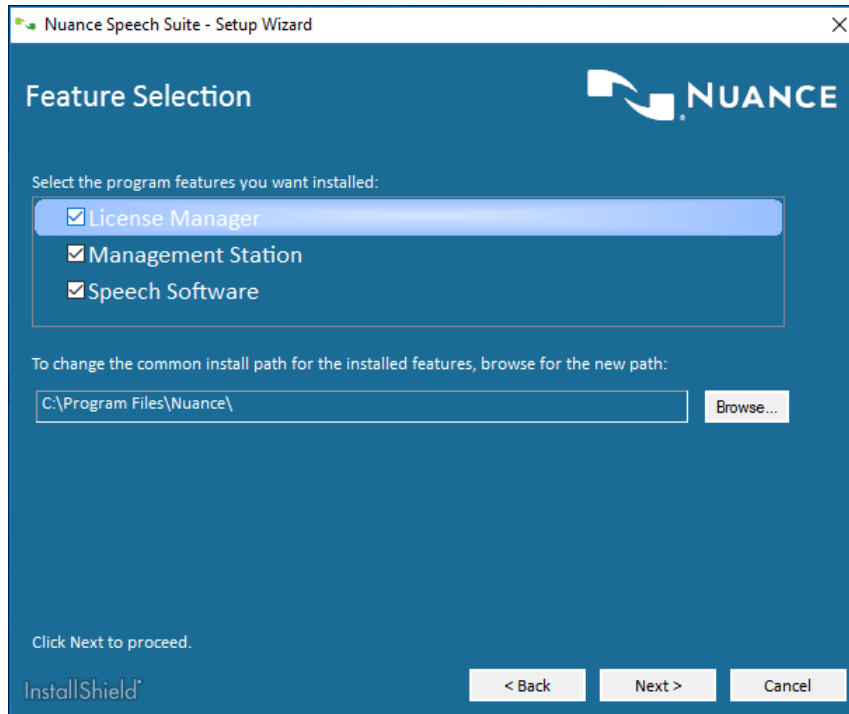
Nuance Speech Suite - Setup Wizard

Feature Selection

NUANCE

Select the program features you want installed:

☑ License Manager
☑ Management Station
☑ Speech Software

To change the common install path for the installed features, browse for the new path:

C:\Program Files\Nuance\

Browse...

Click Next to proceed.

InstallShield

< Back

Next >

Cancel